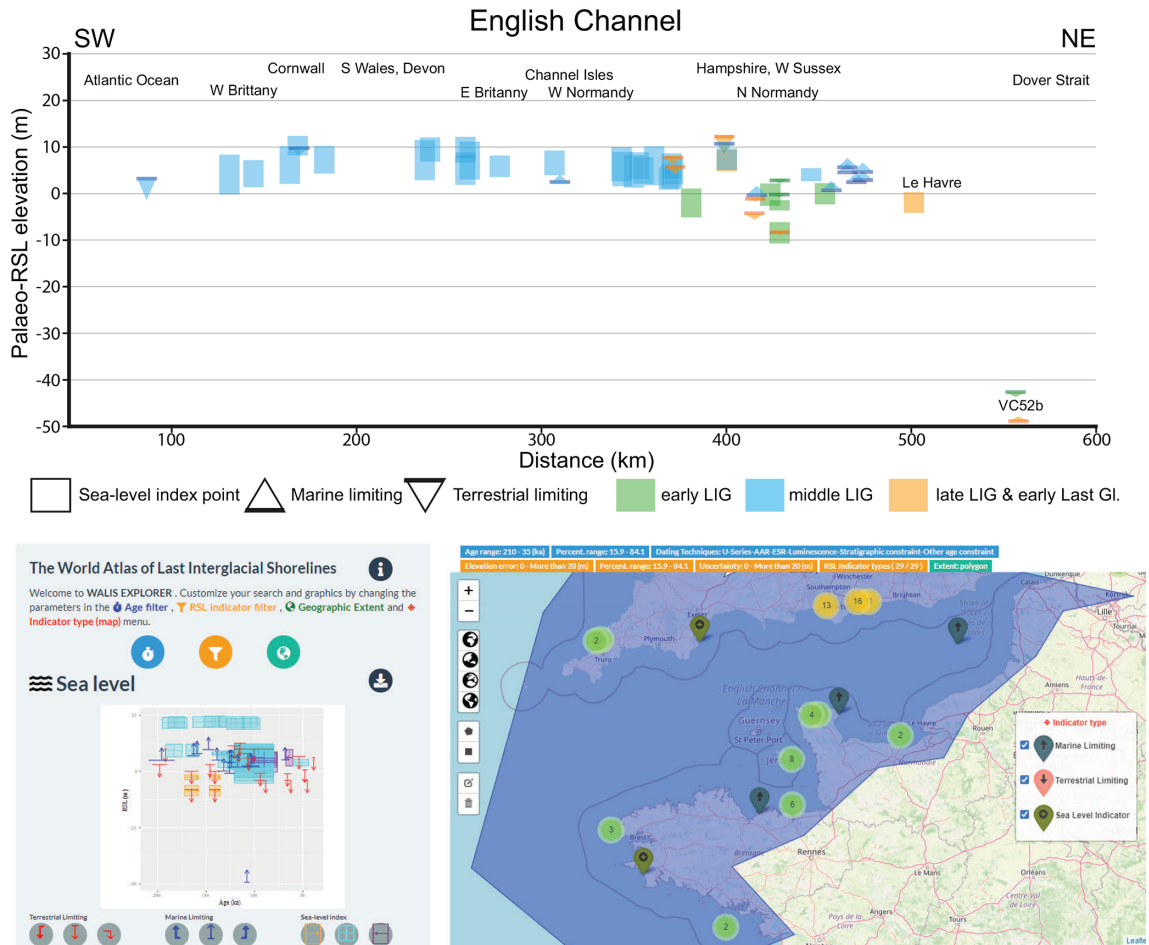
English Channel

SW

NE

Atlantic Ocean

W Brittany

Cornwall

S Wales, Devon

E Britanny

Channel Isles

W Normandy

Hampshire, W Sussex

N Normandy

Dover Strait

Le Havre

VC52b

Palaeo-RSL elevation (m)

30
20
10
0
-10
-20
-30
-40
-50

100
200
300
400
500
600

Distance (km)

Sea-level index point
Marine limiting
Terrestrial limiting
early LIG
middle LIG
late LIG & early Last Gl.

The World Atlas of Last Interglacial Shorelines

Welcome to WALIS EXPLORER . Customize your search and graphics by changing the parameters in the Age filter , RSL indicator filter , Geographic Extent and Indicator type (map) menu.

Sea level

RSL (m)

Age (ka)

Terrestrial Limiting

Marine Limiting

Sea-level index

Age range: 210 - 35 (ka)
Percent. range: 15.9 - 84.1
Dating Techniques: U-Series-AAR-ESR-Luminescence-Stratigraphic constraint-Other age constraint
Elevation error: 0 - More than 20 (m)
Percent. range: 15.9 - 84.1
Uncertainty: 0 - More than 20 (m)
RSL indicator types (29 / 29)
Extent: polygon

+
−

Exeter
Plymouth
Truro
Southampton
Winchester
Brighton
Dunkerque
Calais
Lille
Amiens
English Channel
La Manche
Guernsey
St Peter Port
Jersey
Le Havre
Rouen
Normandie
Brest
Bretagne
Rennes
Le Mans
Orléans
Angers
Tours
Pays de la Loire
Centre-Val de Loire
Hauts-de-France

2
13
16
4
2
8
6
3
2

Indicator type
Marine Limiting
Terrestrial Limiting
Sea Level Indicator

Leaflet